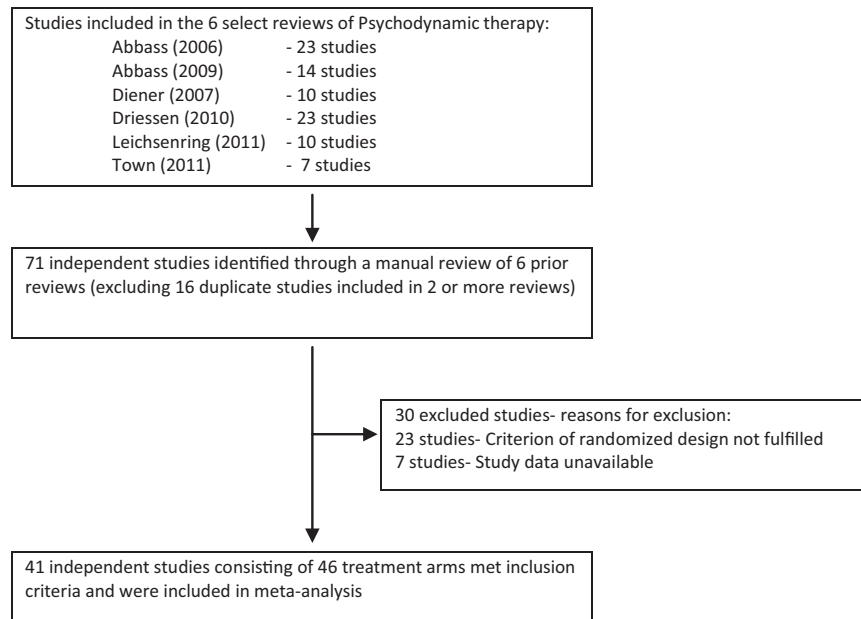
Studies included in the 6 select reviews of Psychodynamic therapy:

| | |
|---|---|
| Abbass (2006) | - 23 studies |
| Abbass (2009) | - 14 studies |
| Diener (2007) | - 10 studies |
| Driessen (2010) | - 23 studies |
| Leichsenring (2011) | - 10 studies |
| Town (2011) | - 7 studies |

71 independent studies identified through a manual review of 6 prior reviews (excluding 16 duplicate studies included in 2 or more reviews)

30 excluded studies- reasons for exclusion:
23 studies- Criterion of randomized design not fulfilled
7 studies- Study data unavailable

41 independent studies consisting of 46 treatment arms met inclusion criteria and were included in meta-analysis